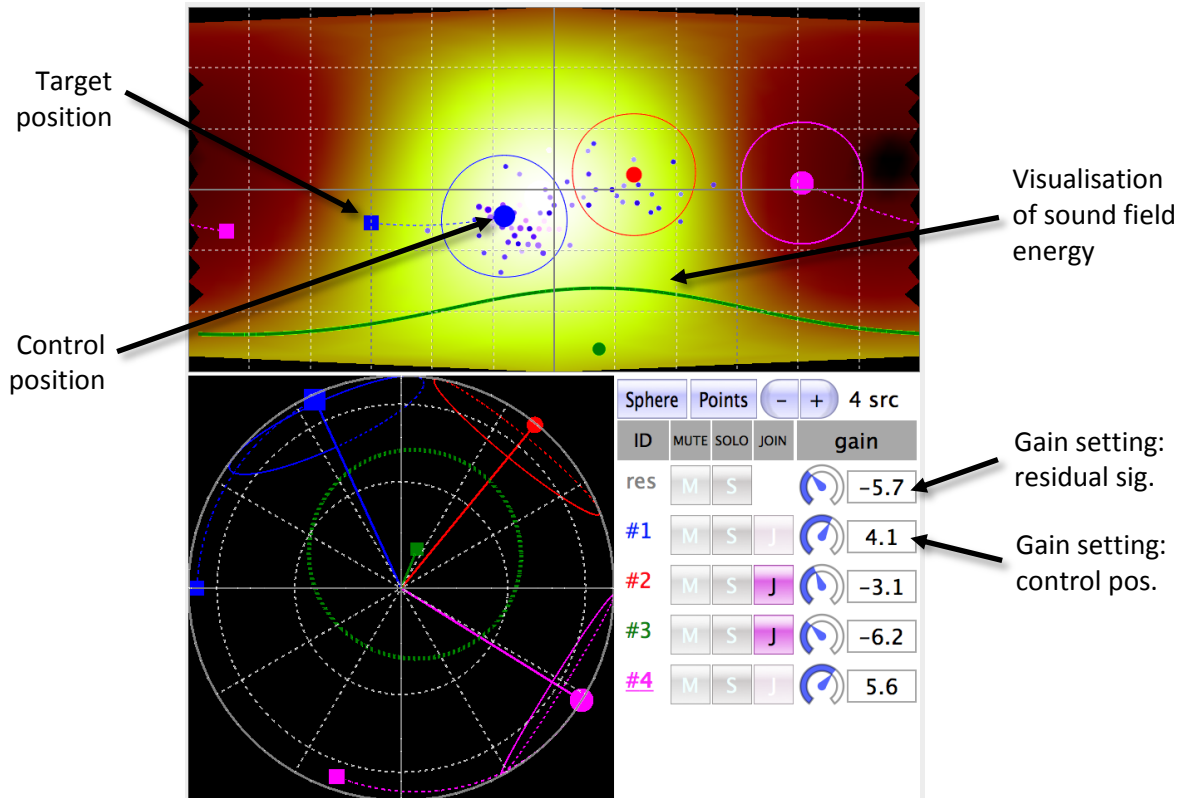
Target position

Visualisation of sound field energy

Control position

Sphere Points – + 4 src

| ID | MUTE | SOLO | JOIN | gain |
|---|---|---|---|---|
| res | M | S | | –5.7 |
| #1 | M | S | J | 4.1 |
| #2 | M | S | J | –3.1 |
| #3 | M | S | J | –6.2 |
| #4 | M | S | J | 5.6 |

Gain setting: residual sig.

Gain setting: control pos.